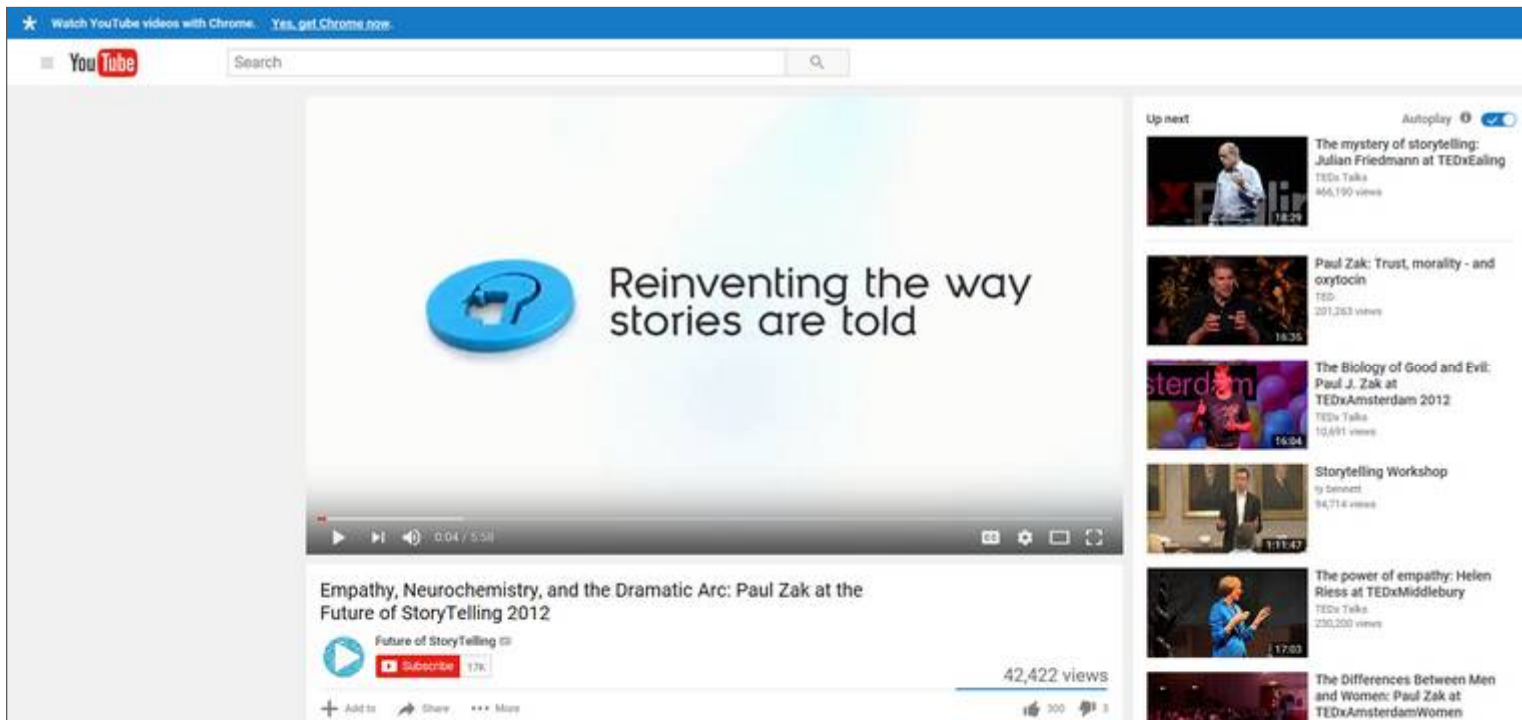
Watch YouTube videos with Chrome. Yes, get Chrome now.

YouTube

Search

Reinventing the way stories are told

0:04 / 5:58

Empathy, Neurochemistry, and the Dramatic Arc: Paul Zak at the Future of StoryTelling 2012

Future of StoryTelling

Subscribe 17K

42,422 views

Add to Share More

300 3

Up next

Autoplay

The mystery of storytelling: Julian Friedmann at TEDxEaling
TEDx Talks
466,190 views
18:29

Paul Zak: Trust, morality - and oxytocin
TED
201,263 views
16:35

The Biology of Good and Evil: Paul J. Zak at TEDxAmsterdam 2012
TEDx Talks
10,691 views
16:04

Storytelling Workshop
ty bennett
94,714 views
1:11:47

The power of empathy: Helen Riess at TEDxMiddlebury
TEDx Talks
230,200 views
17:03

The Differences Between Men and Women: Paul Zak at TEDxAmsterdamWomen